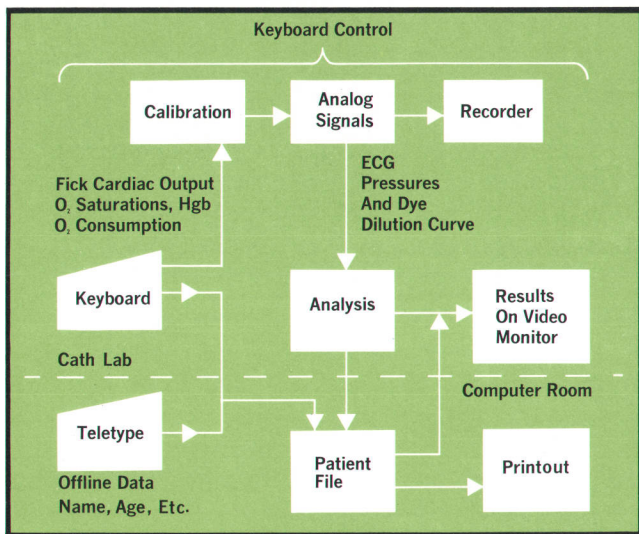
Keyboard Control

Calibration

Analog Signals

Recorder

ECG Pressures And Dye Dilution Curve

Fick Cardiac Output
$O_2$ Saturations, Hgb
$O_2$ Consumption

Keyboard

Analysis

Results On Video Monitor

Cath Lab

Computer Room

Teletype

Offline Data
Name, Age, Etc.

Patient File

Printout